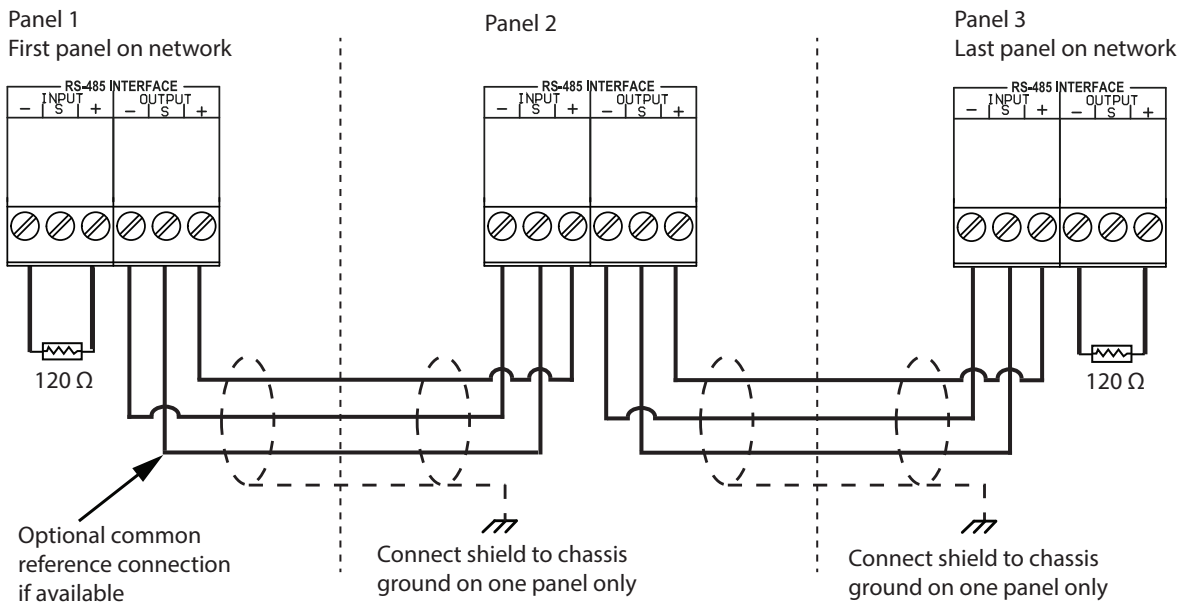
Panel 1
First panel on network

Panel 2

Panel 3
Last panel on network

RS-485 INTERFACE
INPUT
– S +
OUTPUT
– S +

RS-485 INTERFACE
INPUT
– S +
OUTPUT
– S +

RS-485 INTERFACE
INPUT
– S +
OUTPUT
– S +

120 Ω

120 Ω

Optional common reference connection if available

Connect shield to chassis ground on one panel only

Connect shield to chassis ground on one panel only